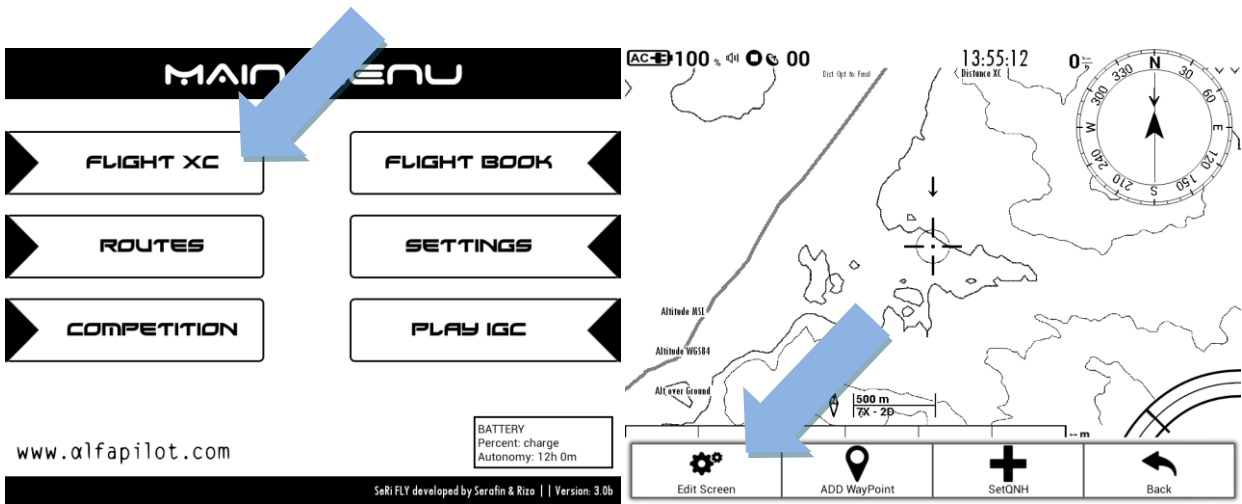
MAIN MENU

FLIGHT XC

FLIGHT BOOK

ROUTES

SETTINGS

COMPETITION

PLAY IGC

www.αlfapilot.com

BATTERY
Percent: charge
Autonomy: 12h 0m

SeRi FLY developed by Serafin & Rizo | | Version: 3.0b

AC 100 % 00

Dist Opt to Final

13:55:12
Distance XC

0

N 30 60 E 120 150 S 210 240 W 300 330

Altitude MSL

Altitude WGS84

Alt over Ground

500 m
7X - 2D

Edit Screen

ADD WayPoint

SetQNH

Back